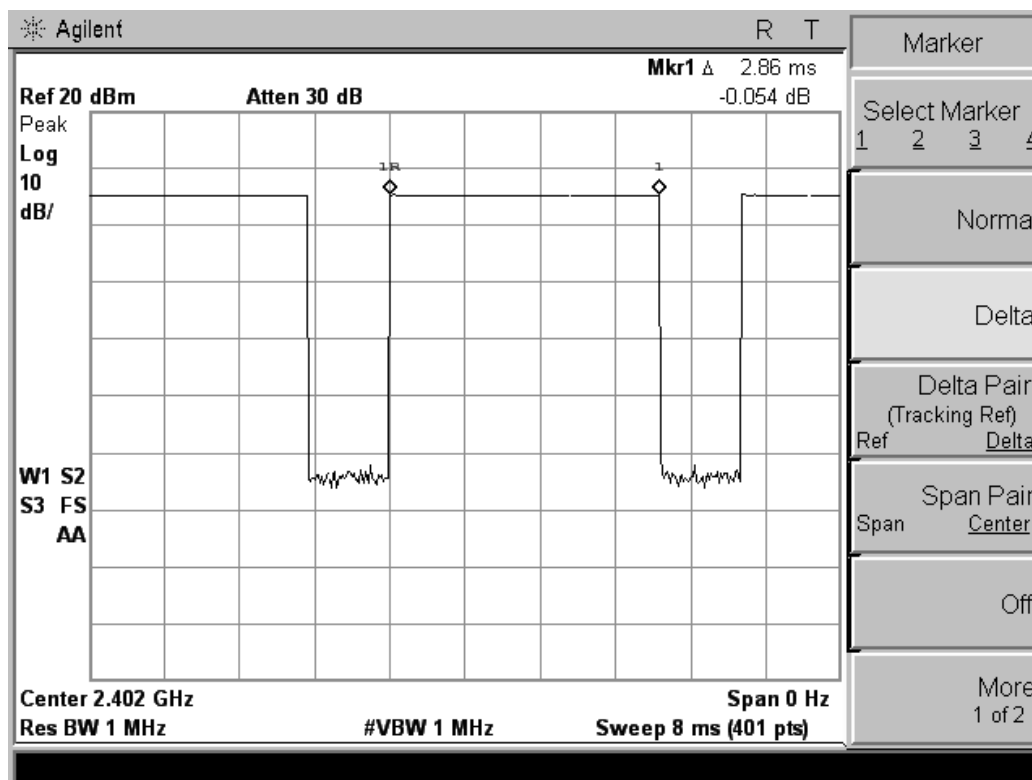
Agilent R T

Mkr1 Δ 2.86 ms
Ref 20 dBm Atten 30 dB -0.054 dB
Peak
Log
10
dB/

1R
1

W1 S2
S3 FS
AA

Center 2.402 GHz Span 0 Hz
Res BW 1 MHz #VBW 1 MHz Sweep 8 ms (401 pts)

Marker

Select Marker
1 2 3 4

Normal

Delta

Delta Pair
(Tracking Ref)
Ref Delta

Span Pair
Span Center

Off

More
1 of 2